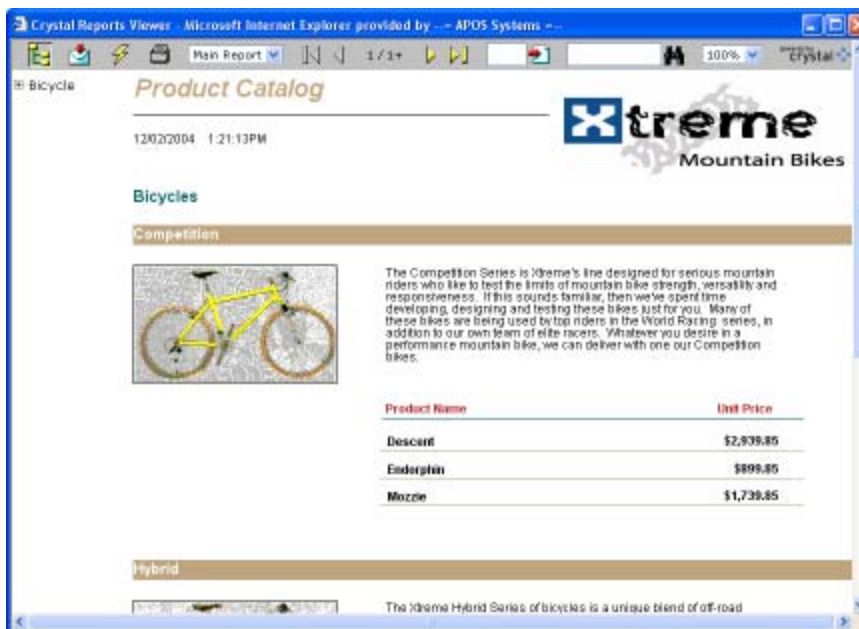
Crystal Reports Viewer - Microsoft Internet Explorer provided by - APOS Systems -

Main Report 1/1+ 100% crystal

⊞ Bicycle

Product Catalog

12/02/2004 1:21:13PM

Xtreme Mountain Bikes

Bicycles

Competition

The Competition Series is Xtreme's line designed for serious mountain riders who like to test the limits of mountain bike strength, versatility and responsiveness. If this sounds familiar, then we've spent time developing, designing and testing these bikes just for you. Many of these bikes are being used by top riders in the World Racing series, in addition to our own team of elite racers. Whatever you desire in a performance mountain bike, we can deliver with one our Competition bikes.

| Product Name | Unit Price |
|---|---|
| Descent | \$2,939.85 |
| Endorphin | \$899.85 |
| Mozzie | \$1,739.85 |

Hybrid

The Xtreme Hybrid Series of bicycles is a unique blend of off-road